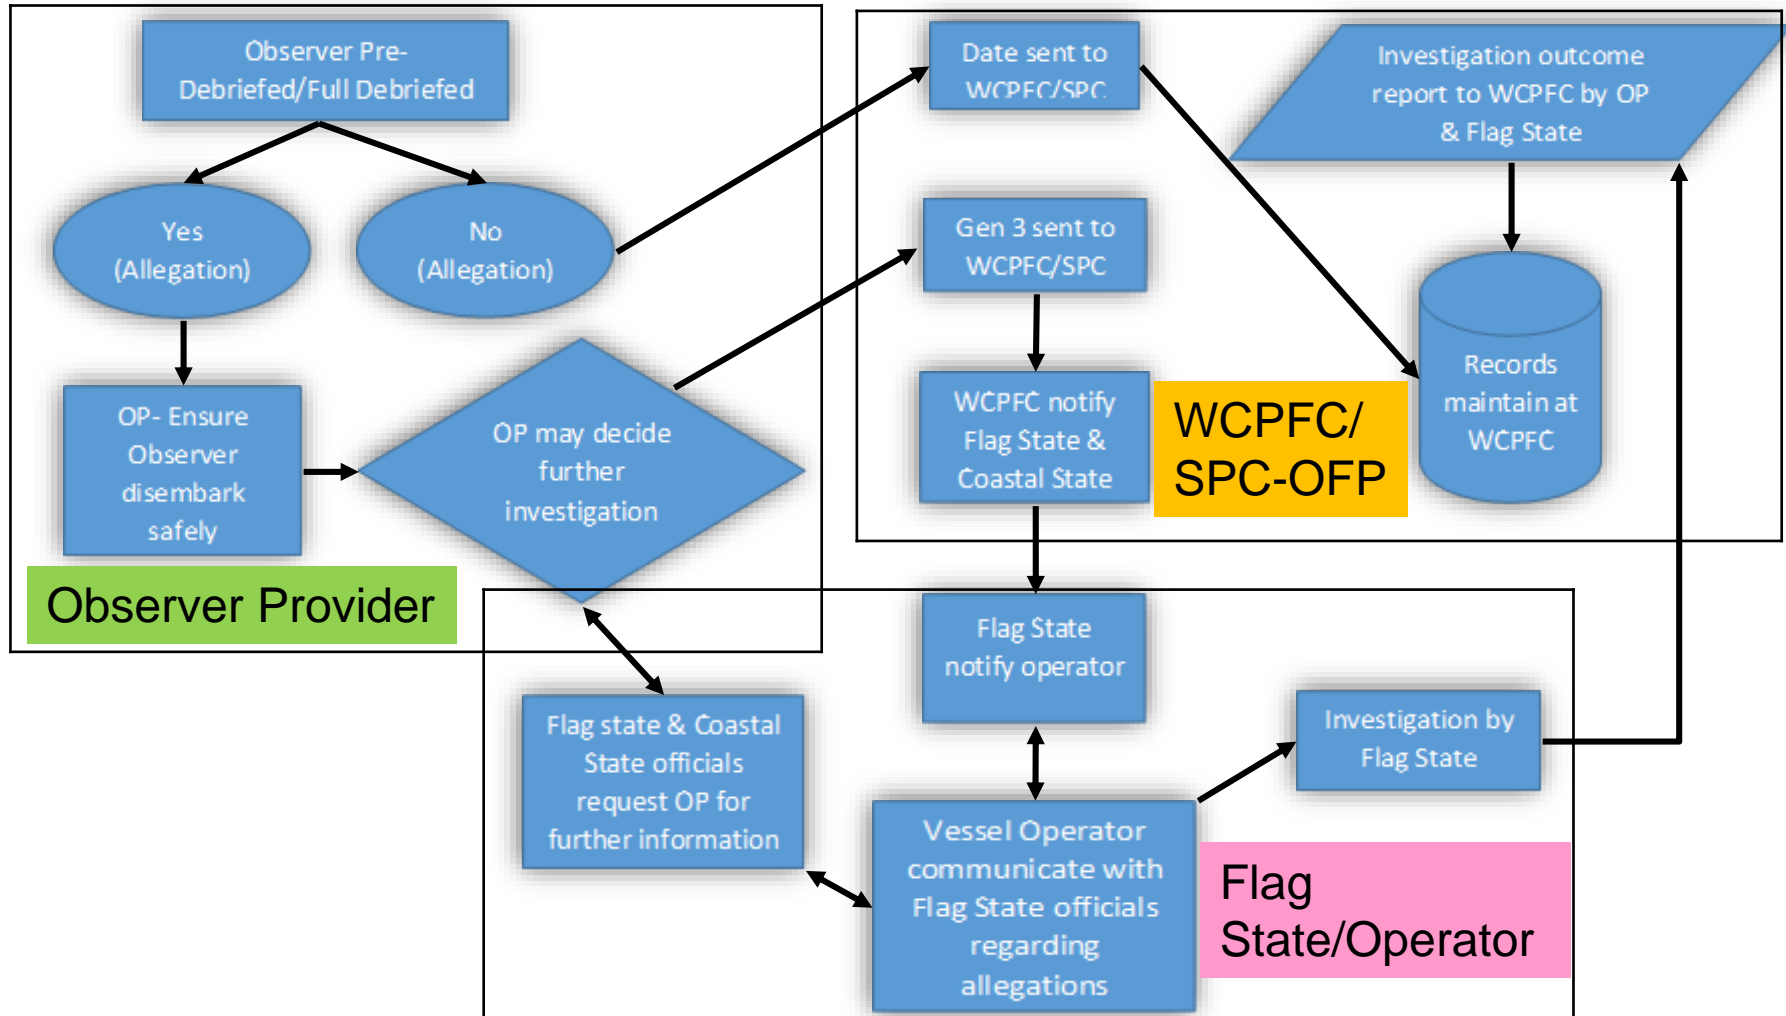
Observer Pre-Debriefed/Full Debriefed

Yes (Allegation)

No (Allegation)

OP- Ensure Observer disembark safely

OP may decide further investigation

Observer Provider

Date sent to WCPFC/SPC

Gen 3 sent to WCPFC/SPC

WCPFC notify Flag State & Coastal State

WCPFC/ SPC-OFP

Investigation outcome report to WCPFC by OP & Flag State

Records maintain at WCPFC

Flag State notify operator

Flag state & Coastal State officials request OP for further information

Vessel Operator communicate with Flag State officials regarding allegations

Investigation by Flag State

Flag State/Operator